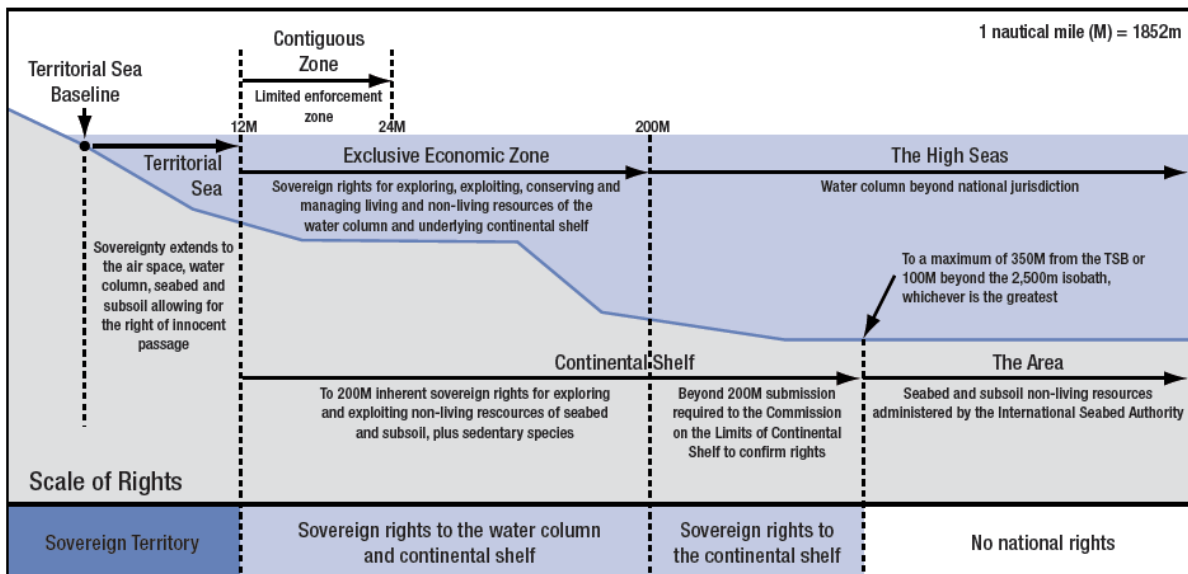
1 nautical mile (M) = 1852m

Contiguous Zone

Limited enforcement zone

Territorial Sea Baseline

12M

24M

200M

Territorial Sea

Exclusive Economic Zone

Sovereign rights for exploring, exploiting, conserving and managing living and non-living resources of the water column and underlying continental shelf

The High Seas

Water column beyond national jurisdiction

Sovereignty extends to the air space, water column, seabed and subsoil allowing for the right of innocent passage

To a maximum of 350M from the TSB or 100M beyond the 2,500m isobath, whichever is the greatest

Continental Shelf

To 200M inherent sovereign rights for exploring and exploiting non-living rescources of seabed and subsoil, plus sedentary species

Beyond 200M submission required to the Commission on the Limits of Continental Shelf to confirm rights

The Area

Seabed and subsoil non-living resources administered by the International Seabed Authority

Scale of Rights

Sovereign Territory

Sovereign rights to the water column and continental shelf

Sovereign rights to the continental shelf

No national rights